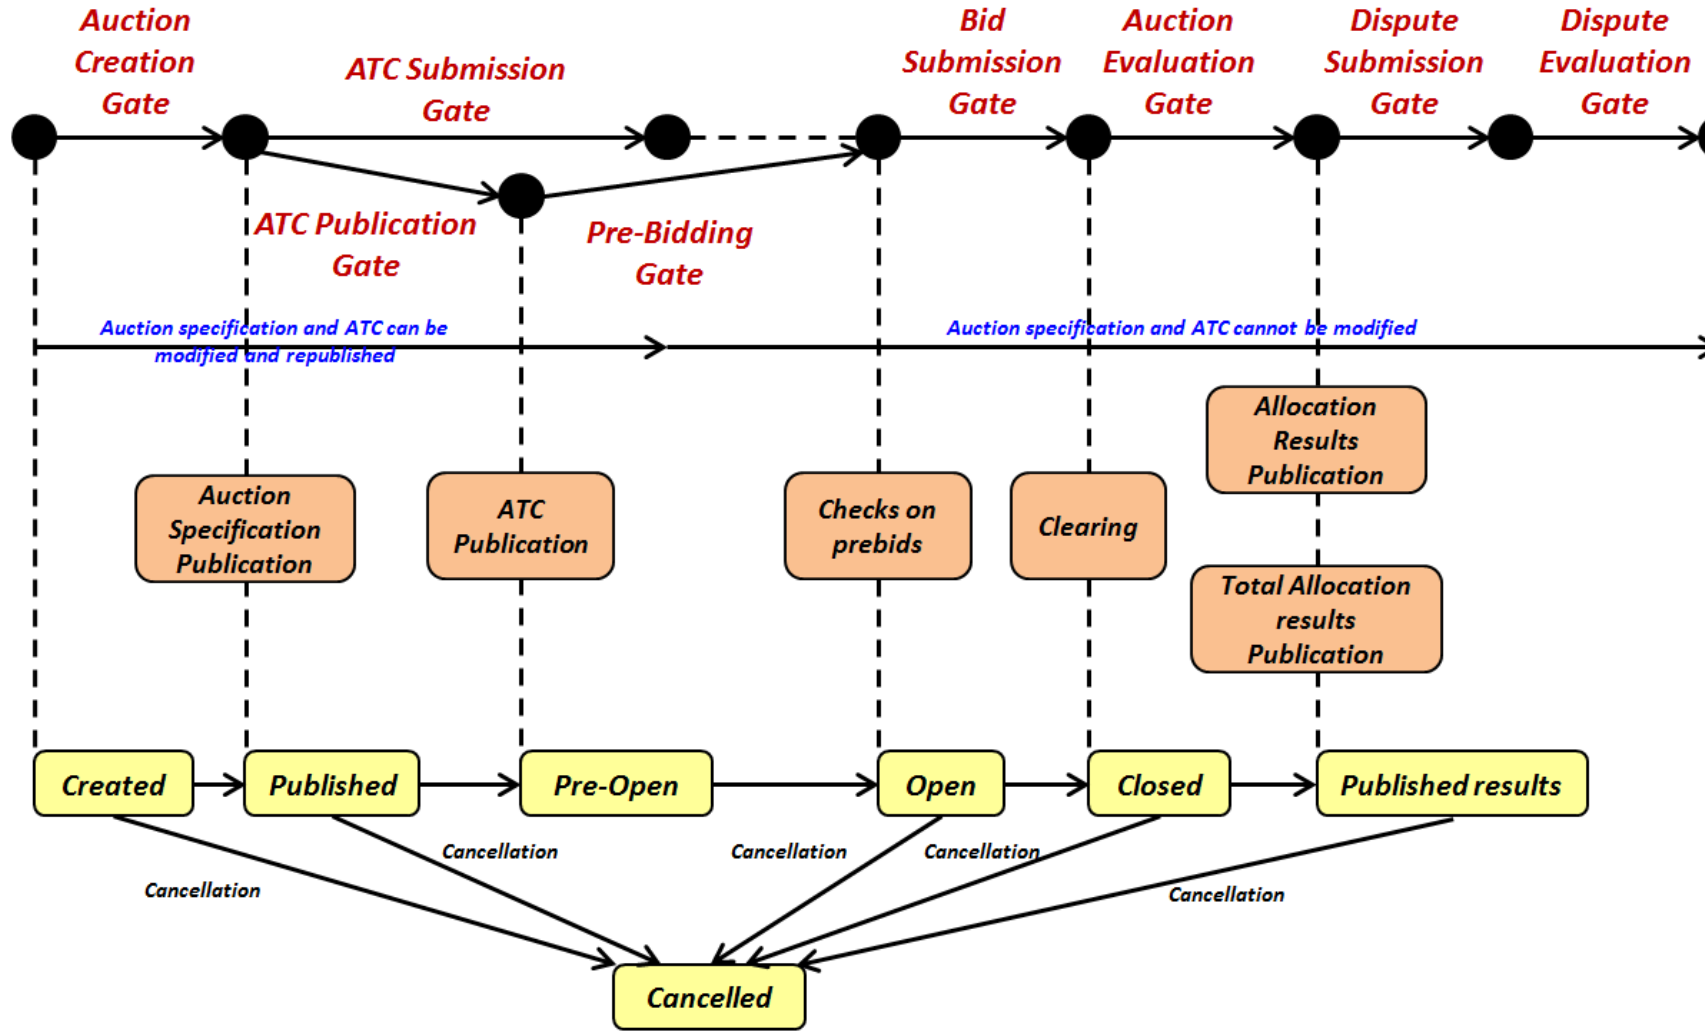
Auction Creation Gate

ATC Submission Gate

Bid Submission Gate

Auction Evaluation Gate

Dispute Submission Gate

Dispute Evaluation Gate

ATC Publication Gate

Pre-Bidding Gate

Auction specification and ATC can be modified and republished

Auction specification and ATC cannot be modified

Allocation Results Publication

Auction Specification Publication

ATC Publication

Checks on prebids

Clearing

Total Allocation results Publication

Created

Published

Pre-Open

Open

Closed

Published results

Cancellation

Cancellation

Cancellation

Cancellation

Cancellation

Cancelled